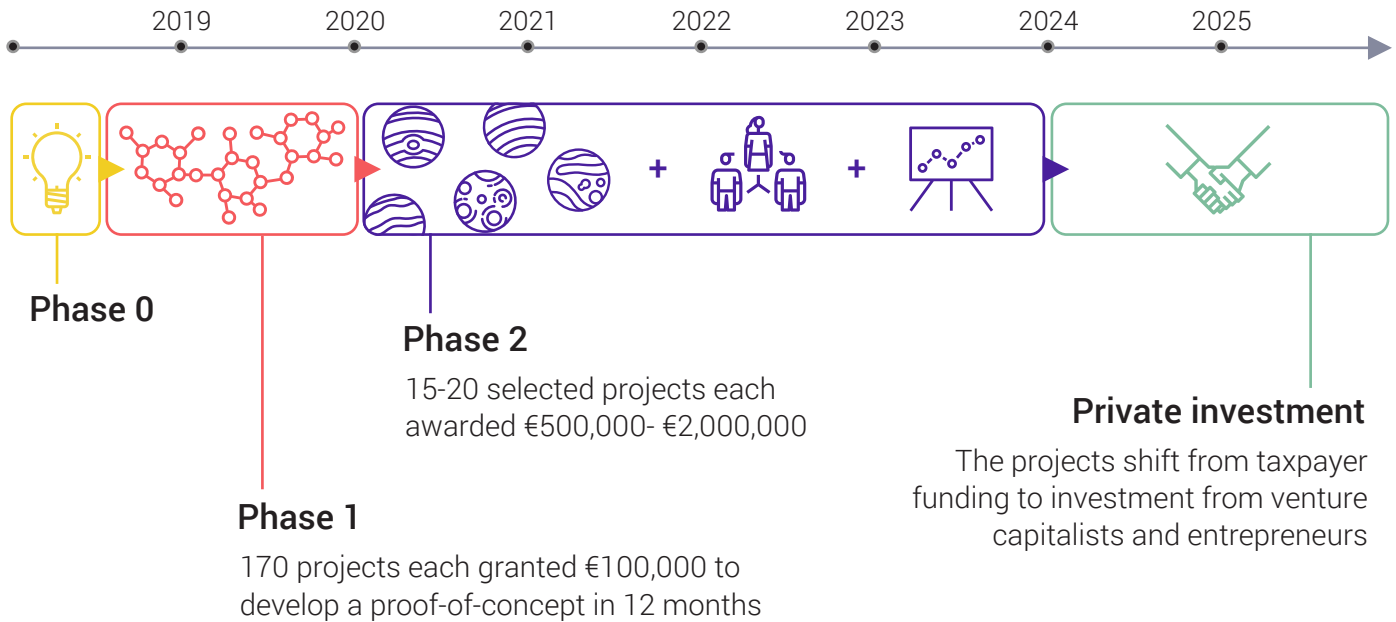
2019 2020 2021 2022 2023 2024 2025

+ +

Phase 0

Phase 2

15-20 selected projects each awarded €500,000- €2,000,000

Private investment

The projects shift from taxpayer funding to investment from venture capitalists and entrepreneurs

Phase 1

170 projects each granted €100,000 to develop a proof-of-concept in 12 months